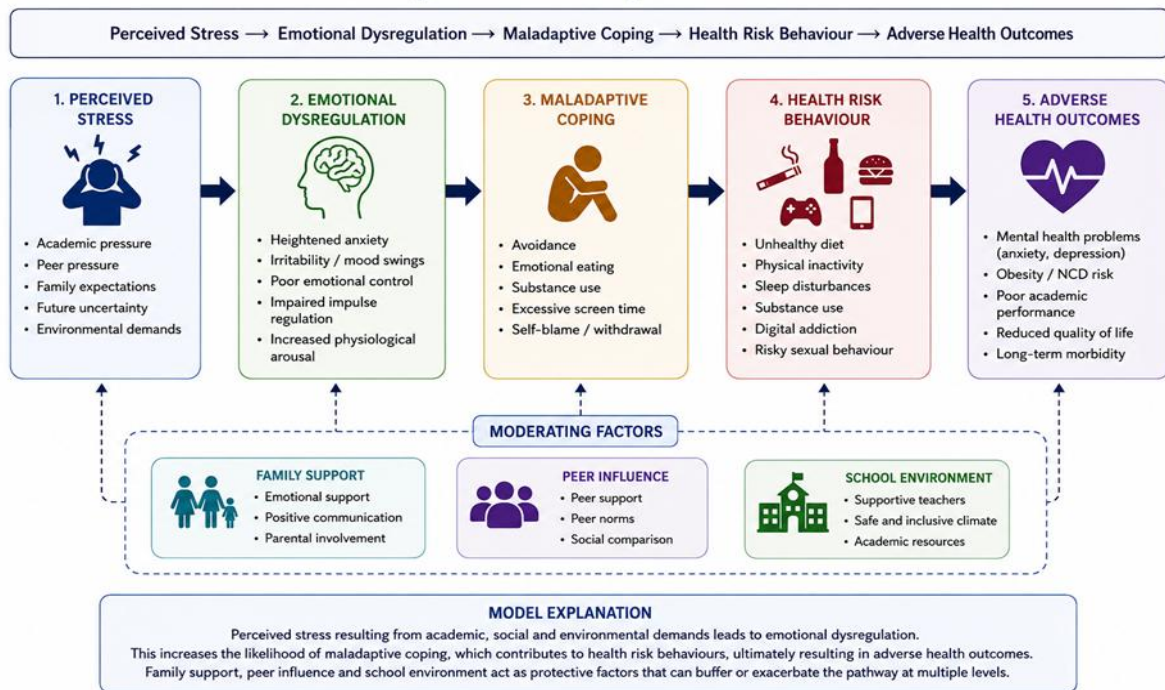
Perceived Stress ⟶ Emotional Dysregulation ⟶ Maladaptive Coping ⟶ Health Risk Behaviour ⟶ Adverse Health Outcomes

1. PERCEIVED STRESS
- Academic pressure
- Peer pressure
- Family expectations
- Future uncertainty
- Environmental demands

2. EMOTIONAL DYSREGULATION
- Heightened anxiety
- Irritability / mood swings
- Poor emotional control
- Impaired impulse regulation
- Increased physiological arousal

3. MALADAPTIVE COPING
- Avoidance
- Emotional eating
- Substance use
- Excessive screen time
- Self-blame / withdrawal

4. HEALTH RISK BEHAVIOUR
- Unhealthy diet
- Physical inactivity
- Sleep disturbances
- Substance use
- Digital addiction
- Risky sexual behaviour

5. ADVERSE HEALTH OUTCOMES
- Mental health problems (anxiety, depression)
- Obesity / NCD risk
- Poor academic performance
- Reduced quality of life
- Long-term morbidity

MODERATING FACTORS

FAMILY SUPPORT
- Emotional support
- Positive communication
- Parental involvement

PEER INFLUENCE
- Peer support
- Peer norms
- Social comparison

SCHOOL ENVIRONMENT
- Supportive teachers
- Safe and inclusive climate
- Academic resources

MODEL EXPLANATION
Perceived stress resulting from academic, social and environmental demands leads to emotional dysregulation. This increases the likelihood of maladaptive coping, which contributes to health risk behaviours, ultimately resulting in adverse health outcomes. Family support, peer influence and school environment act as protective factors that can buffer or exacerbate the pathway at multiple levels.